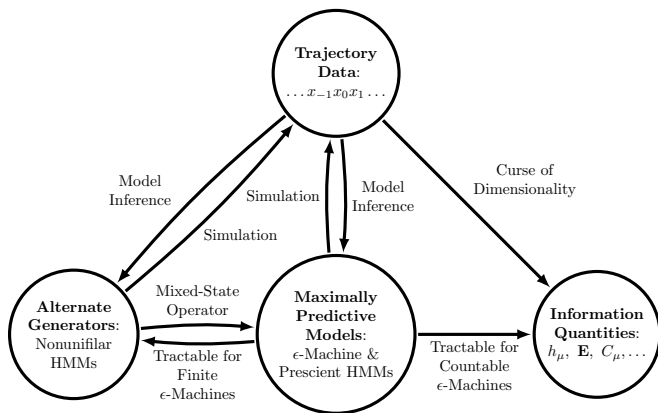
Trajectory Data:
$\ldots x_{-1} x_0 x_1 \ldots$

Model Inference

Simulation

Simulation

Model Inference

Curse of Dimensionality

Alternate Generators: Nonunifilar HMMs

Mixed-State Operator

Tractable for Finite $\epsilon$-Machines

Maximally Predictive Models: $\epsilon$-Machine & Prescient HMMs

Tractable for Countable $\epsilon$-Machines

Information Quantities: $h_\mu$, $\mathbf{E}$, $C_\mu, \ldots$